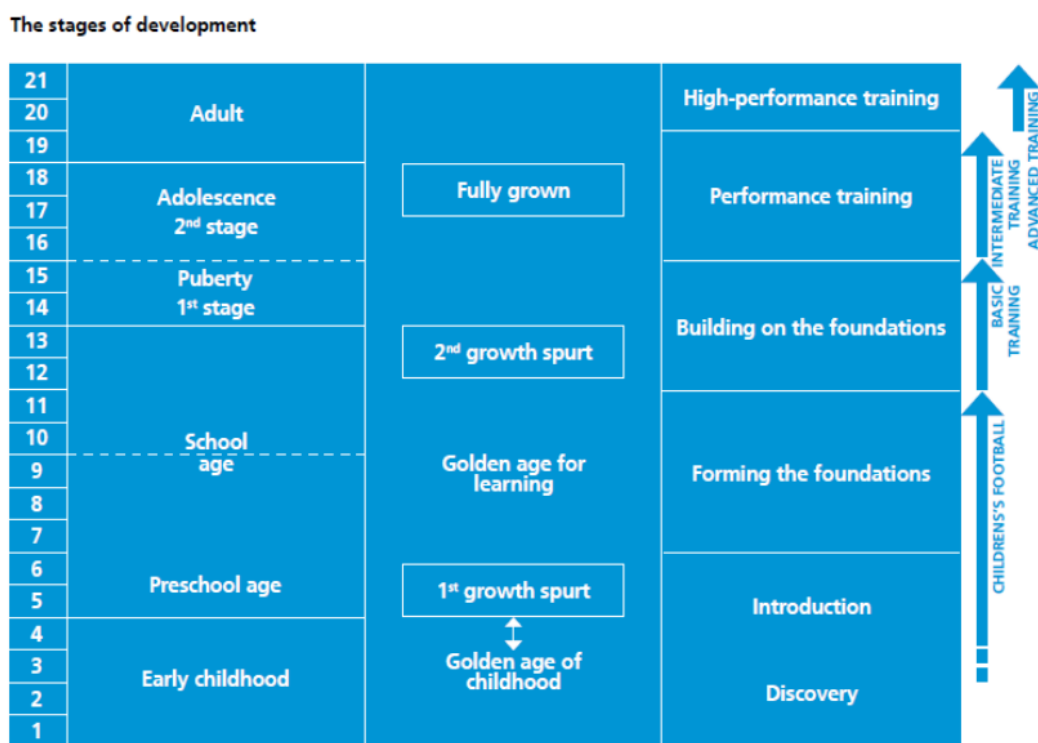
The stages of development

| | | | |
|---|---|---|---|
| 21 | Adult | | High-performance training |
| 20 | | | |
| 19 | | | Performance training |
| 18 | Adolescence 2nd stage | Fully grown | |
| 17 | | | |
| 16 | | | |
| 15 | Puberty 1st stage | | Building on the foundations |
| 14 | | | |
| 13 | School age | 2nd growth spurt | |
| 12 | | | |
| 11 | | | Forming the foundations |
| 10 | | | |
| 9 | | Golden age for learning | |
| 8 | | | |
| 7 | | | |
| 6 | Preschool age | 1st growth spurt | Introduction |
| 5 | | | |
| 4 | Early childhood | Golden age of childhood | |
| 3 | | | |
| 2 | | | Discovery |
| 1 | | | |

ADVANCED TRAINING
INTERMEDIATE TRAINING
BASIC TRAINING
CHILDRENS'S FOOTBALL